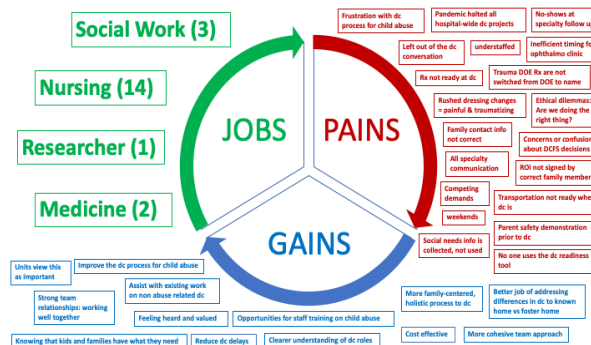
Social Work (3)

Nursing (14)

Researcher (1)

Medicine (2)

JOBS

PAINS

GAINS

Frustration with dc process for child abuse

Pandemic halted all hospital-wide dc projects

No-shows at specialty follow up

Left out of the dc conversation

understaffed

Inefficient timing for ophthalmo clinic

Rx not ready at dc

Trauma DOE Rx are not switched from DOE to name

Rushed dressing changes = painful & traumatizing

Ethical dilemmas: Are we doing the right thing?

Family contact info not correct

Concerns or confusion about DCFS decisions

All specialty communication

ROI not signed by correct family member

Competing demands

weekends

Transportation not ready when dc is

Parent safety demonstration prior to dc

Social needs info is collected, not used

No one uses the dc readiness tool

Units view this as important

Improve the dc process for child abuse

Assist with existing work on non abuse related dc

Strong team relationships: working well together

Feeling heard and valued

Opportunities for staff training on child abuse

More family-centered, holistic process to dc

Better job of addressing differences in dc to known home vs foster home

Cost effective

More cohesive team approach

Knowing that kids and families have what they need

Reduce dc delays

Clearer understanding of dc roles